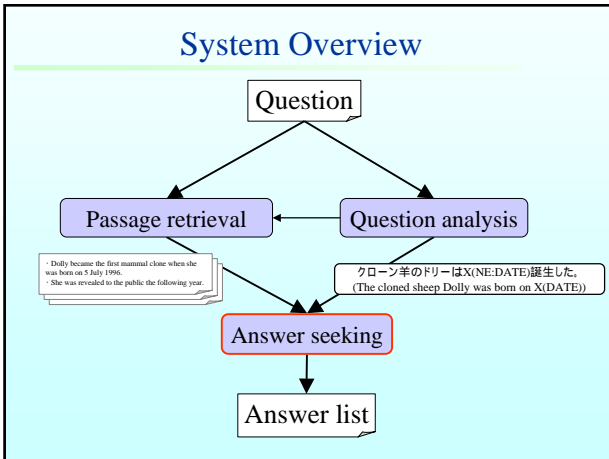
System Overview

Question

Passage retrieval

Question analysis

・Dolly became the first mammal clone when she was born on 5 July 1996.
・She was revealed to the public the following year.

クローン羊のドリーはX(NE:DATE)誕生した。
(The cloned sheep Dolly was born on X(DATE))

Answer seeking

Answer list